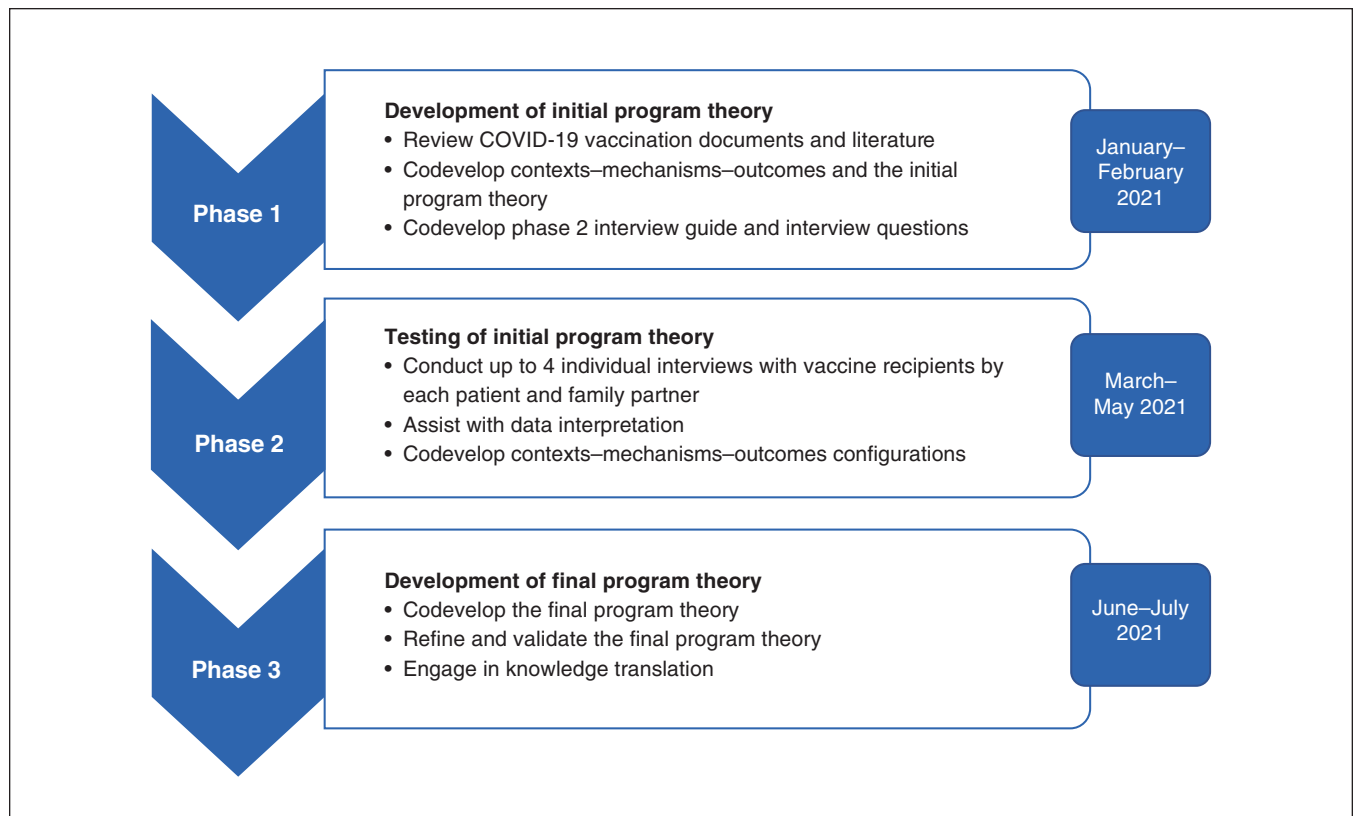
Phase 1

Development of initial program theory
• Review COVID-19 vaccination documents and literature
• Codevelop contexts–mechanisms–outcomes and the initial program theory
• Codevelop phase 2 interview guide and interview questions

January–February 2021

Phase 2

Testing of initial program theory
• Conduct up to 4 individual interviews with vaccine recipients by each patient and family partner
• Assist with data interpretation
• Codevelop contexts–mechanisms–outcomes configurations

March–May 2021

Phase 3

Development of final program theory
• Codevelop the final program theory
• Refine and validate the final program theory
• Engage in knowledge translation

June–July 2021